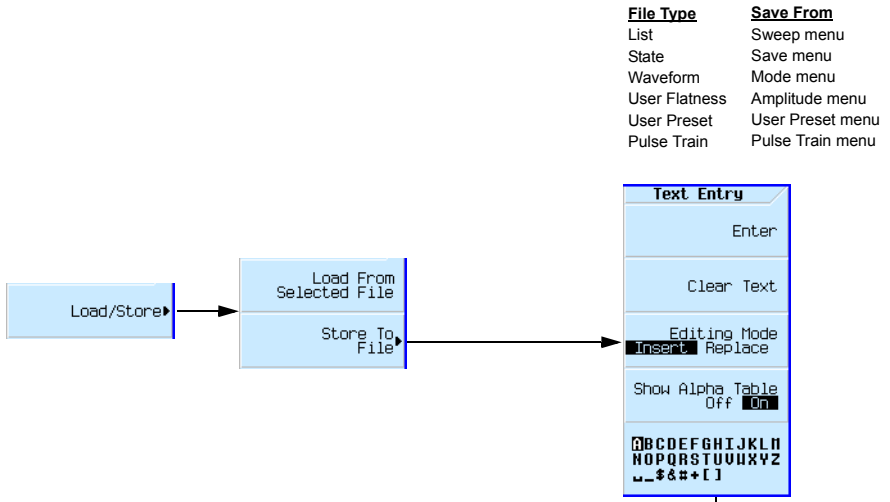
| File Type | Save From |
|---|---|
| List | Sweep menu |
| State | Save menu |
| Waveform | Mode menu |
| User Flatness | Amplitude menu |
| User Preset | User Preset menu |
| Pulse Train | Pulse Train menu |

Load/Store

Load From Selected File

Store To File

Text Entry

Enter

Clear Text

Editing Mode
Insert Replace

Show Alpha Table
Off On

ABCDEFGHIJKLM
NOPQRSTUVWXYZ
_$&#+[]